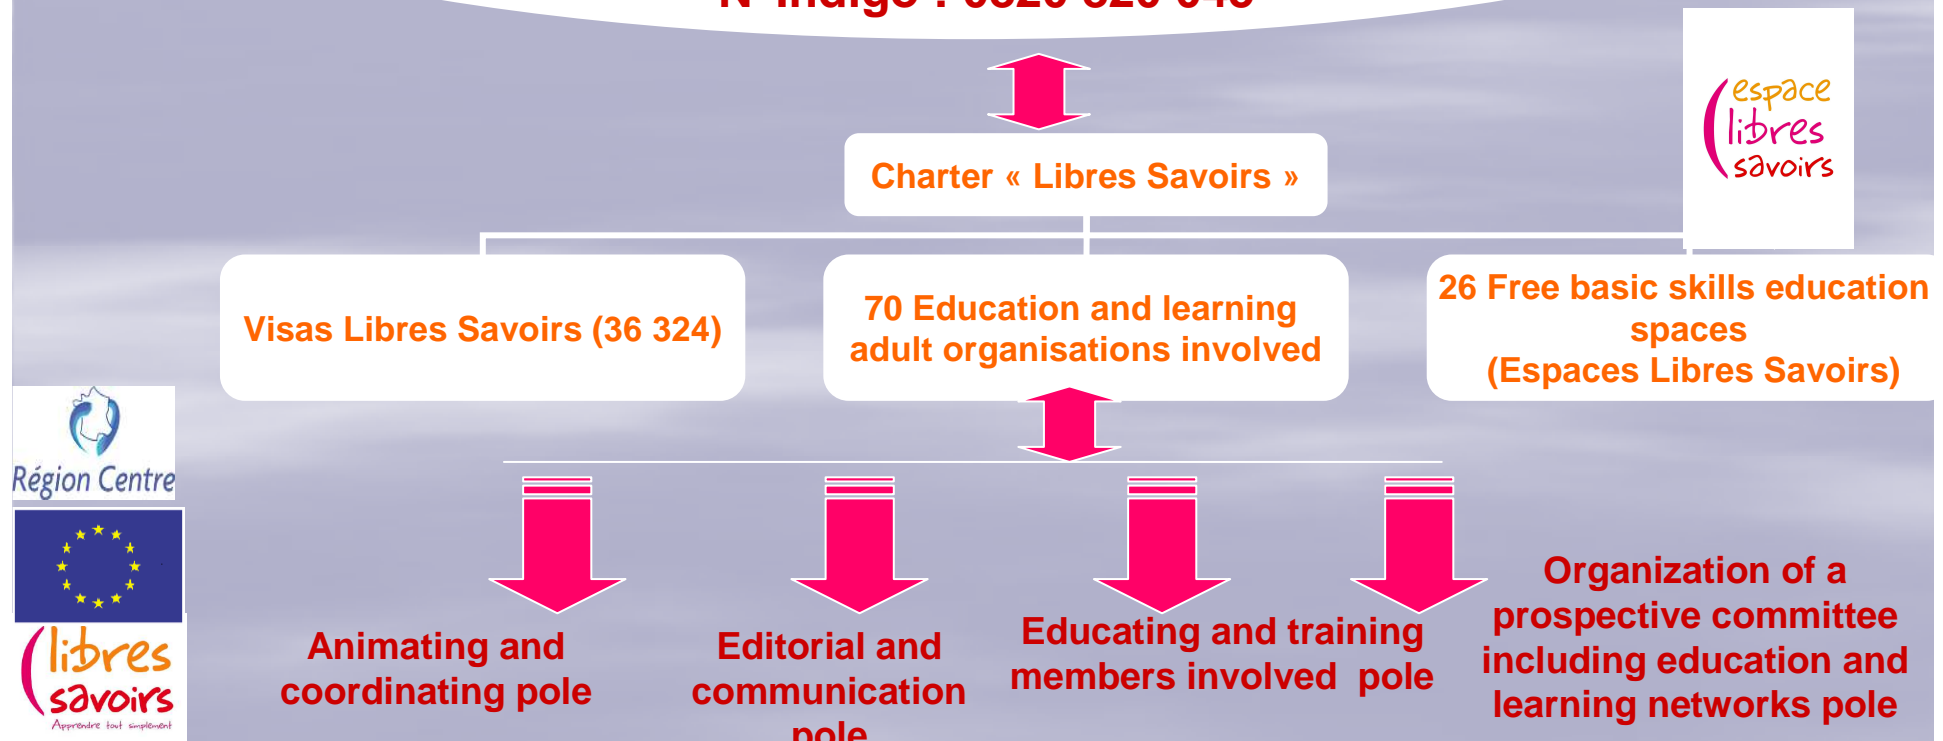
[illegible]

Charter « Libres Savoirs »

espace libres savoirs

Visas Libres Savoirs (36 324)

70 Education and learning adult organisations involved

26 Free basic skills education spaces (Espaces Libres Savoirs)

Région Centre

libres savoirs Apprendre tout simplement

Animating and coordinating pole

Editorial and communication pole

Educating and training members involved pole

Organization of a prospective committee including education and learning networks pole